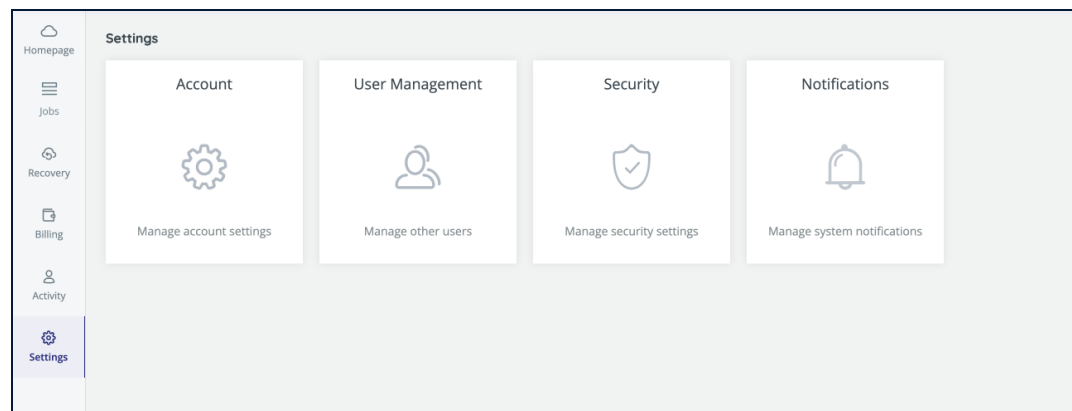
Homepage

Jobs

Recovery

Billing

Activity

Settings

Settings

Account

Manage account settings

User Management

Manage other users

Security

Manage security settings

Notifications

Manage system notifications